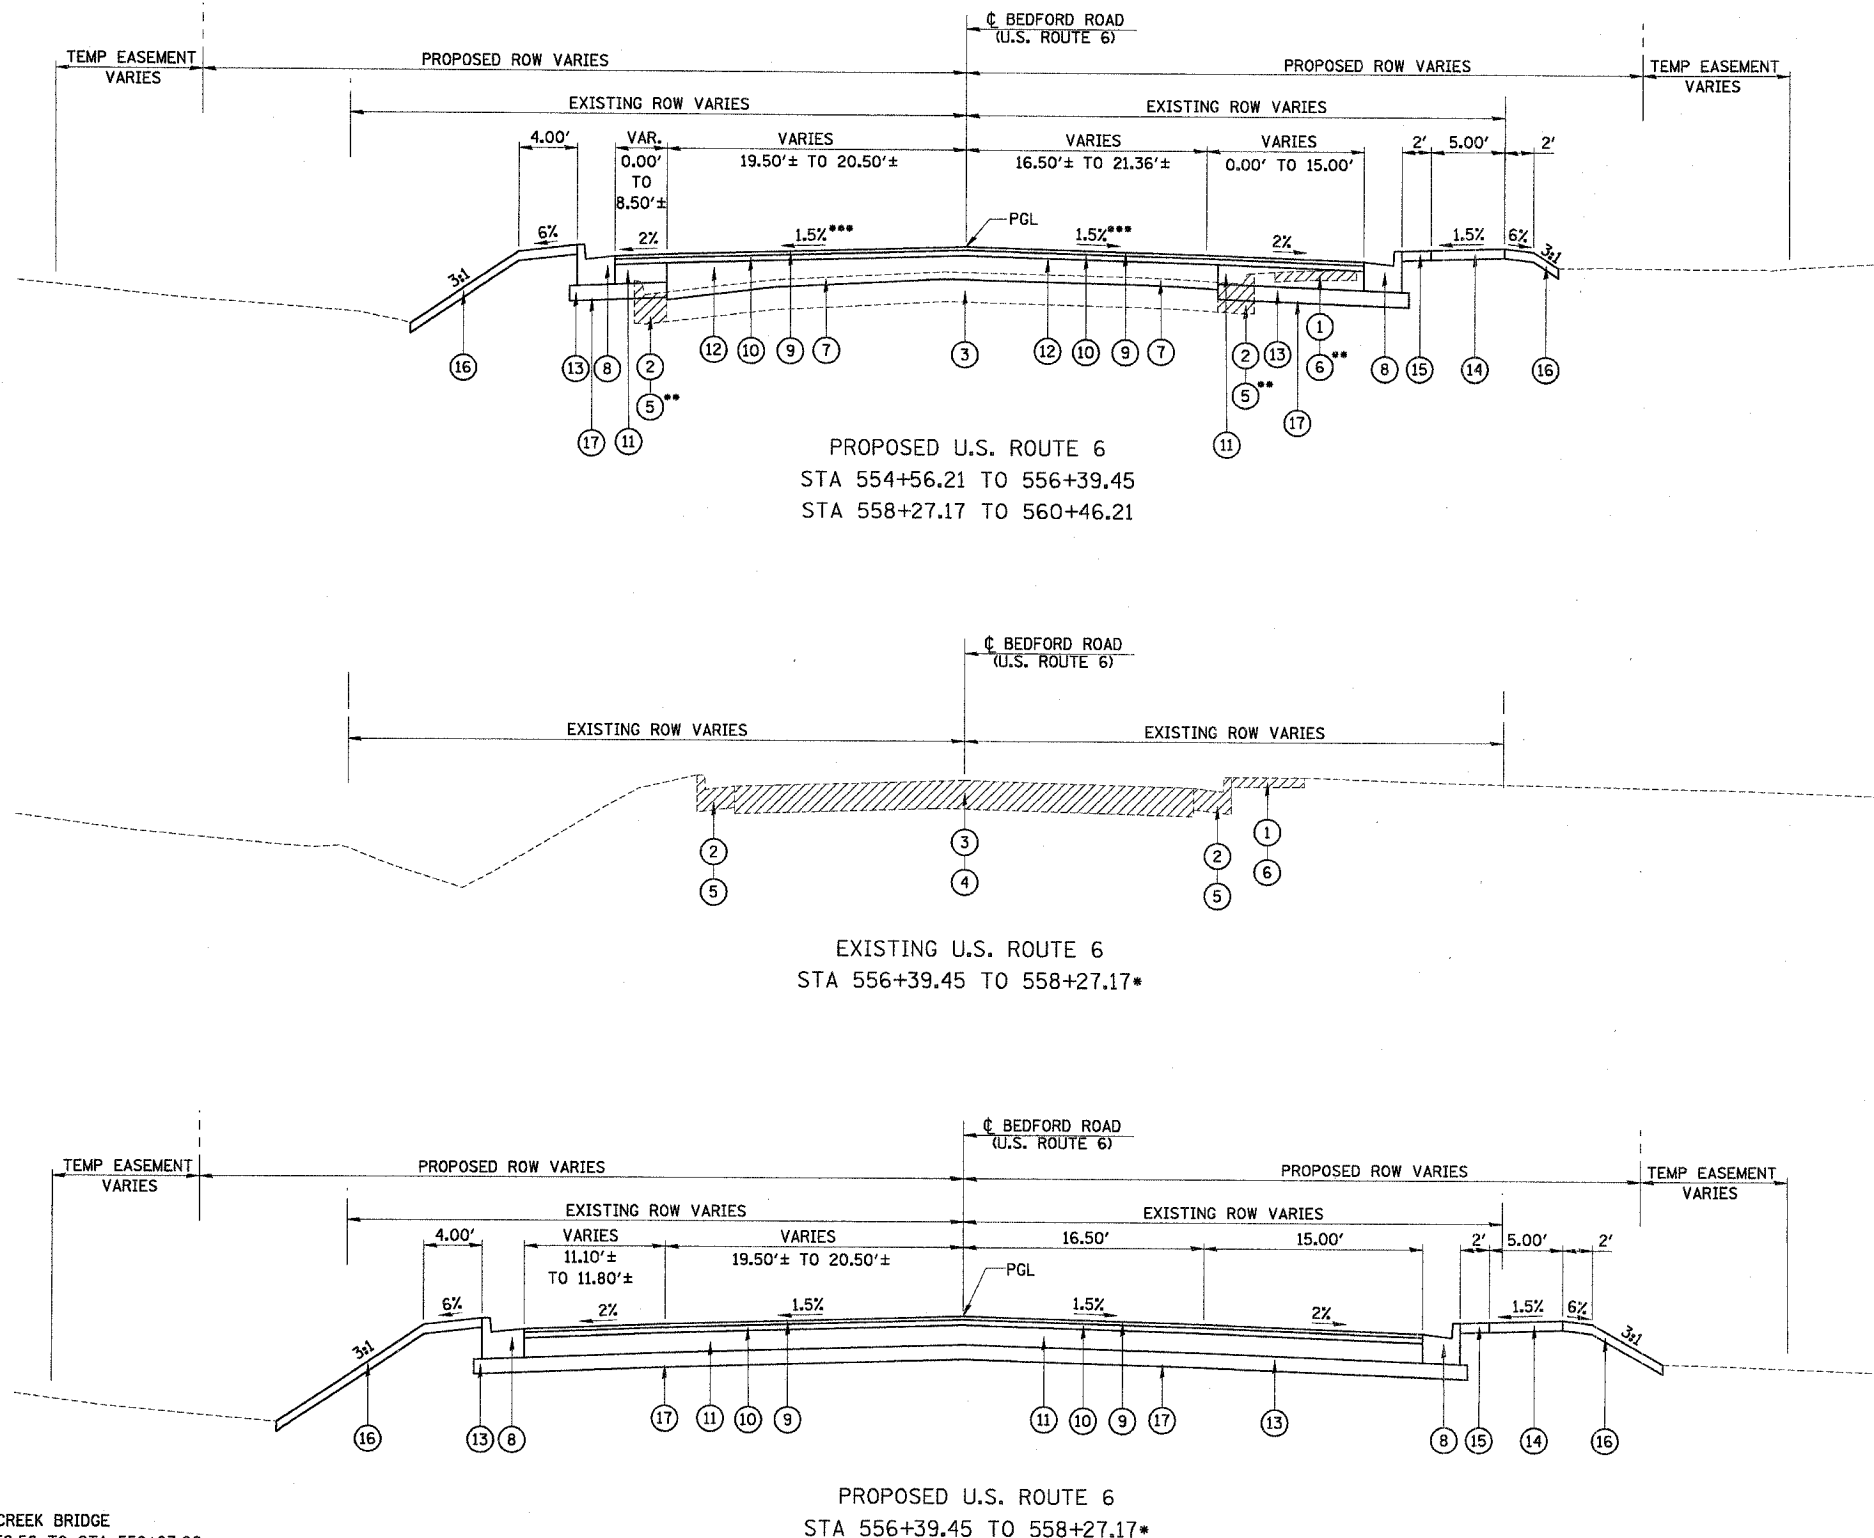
℄ BEDFORD ROAD
(U.S. ROUTE 6)

TEMP EASEMENT VARIES
PROPOSED ROW VARIES
PROPOSED ROW VARIES
TEMP EASEMENT VARIES
EXISTING ROW VARIES
EXISTING ROW VARIES

4.00′
VAR. 0.00′ TO 8.50′±
VARIES 19.50′± TO 20.50′±
VARIES 16.50′± TO 21.36′±
VARIES 0.00′ TO 15.00′
2′
5.00′
2′

6%
2%
1.5%***
PGL
1.5%***
2%
1.5%
6%
3:1
3:1

16 13 8 17 11 2 5** 12 10 9 7 3 12 10 9 7 2 13 5** 11 1 6** 17 8 15 14 16

PROPOSED U.S. ROUTE 6
STA 554+56.21 TO 556+39.45
STA 558+27.17 TO 560+46.21

℄ BEDFORD ROAD
(U.S. ROUTE 6)

EXISTING ROW VARIES
EXISTING ROW VARIES

2 5 3 4 2 5 1 6

EXISTING U.S. ROUTE 6
STA 556+39.45 TO 558+27.17*

℄ BEDFORD ROAD
(U.S. ROUTE 6)

TEMP EASEMENT VARIES
PROPOSED ROW VARIES
PROPOSED ROW VARIES
TEMP EASEMENT VARIES
EXISTING ROW VARIES
EXISTING ROW VARIES

4.00′
VARIES 11.10′± TO 11.80′±
VARIES 19.50′± TO 20.50′±
16.50′
15.00′
2′
5.00′
2′

6%
2%
1.5%
PGL
1.5%
2%
1.5%
6%
3:1
3:1

16 13 8 17 11 10 9 11 10 9 17 13 8 15 14 16

CREEK BRIDGE
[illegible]

PROPOSED U.S. ROUTE 6
STA 556+39.45 TO 558+27.17*